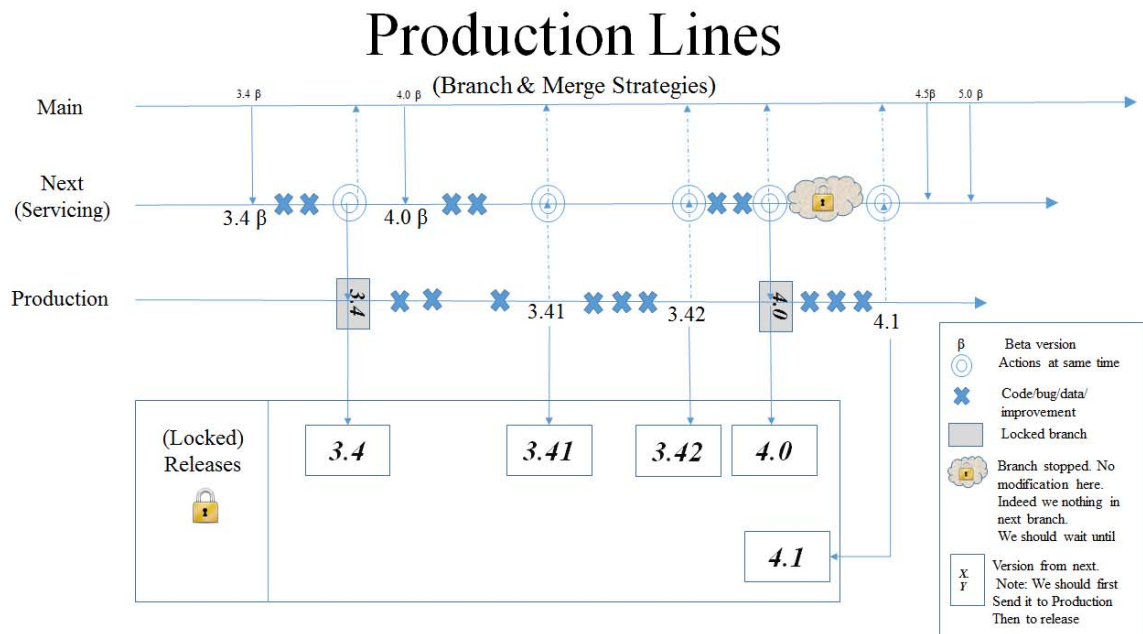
Production Lines

(Branch & Merge Strategies)

Main

3.4 β

4.0 β

4.5β

5.0 β

Next (Servicing)

3.4 β

4.0 β

Production

3.4

3.41

3.42

4.0

4.1

(Locked) Releases

3.4

3.41

3.42

4.0

4.1

β Beta version

Actions at same time

Code/bug/data/ improvement

Locked branch

Branch stopped. No modification here. Indeed we nothing in next branch. We should wait until

X Y

Version from next. Note: We should first Send it to Production Then to release